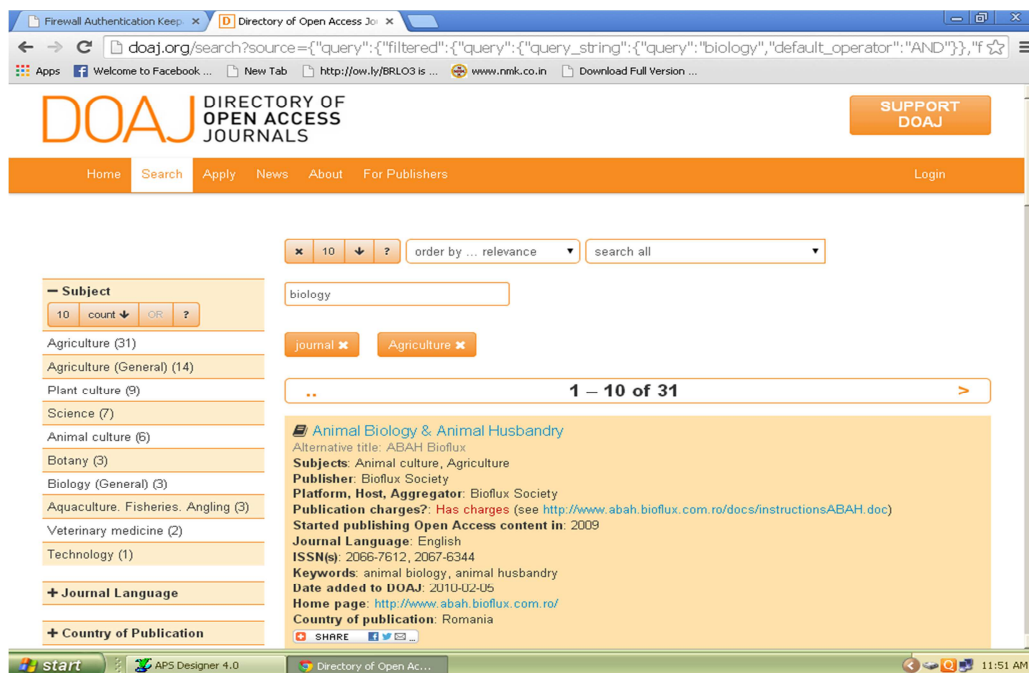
Firewall Authentication Keep ×
D Directory of Open Access Jo ×

doaj.org/search?source={"query":{"filtered":{"query":{"query_string":{"query":"biology","default_operator":"AND"}},"f

Apps Welcome to Facebook ... New Tab http://ow.ly/BRLO3 is ... www.nmk.co.in Download Full Version ...

DOAJ DIRECTORY OF OPEN ACCESS JOURNALS

SUPPORT DOAJ

Home Search Apply News About For Publishers Login

× 10 ↓ ? order by ... relevance search all

biology

journal × Agriculture ×

− Subject
10 count ↓ OR ?

Agriculture (31)
Agriculture (General) (14)
Plant culture (9)
Science (7)
Animal culture (6)
Botany (3)
Biology (General) (3)
Aquaculture. Fisheries. Angling (3)
Veterinary medicine (2)
Technology (1)

+ Journal Language

+ Country of Publication

.. 1 – 10 of 31 >

Animal Biology & Animal Husbandry
Alternative title: ABAH Bioflux
**Subjects**: Animal culture, Agriculture
**Publisher**: Bioflux Society
**Platform, Host, Aggregator**: Bioflux Society
**Publication charges?**: Has charges (see http://www.abah.bioflux.com.ro/docs/instructionsABAH.doc)
**Started publishing Open Access content in**: 2009
**Journal Language**: English
**ISSN(s)**: 2066-7612, 2067-6344
**Keywords**: animal biology, animal husbandry
**Date added to DOAJ**: 2010-02-05
**Home page**: http://www.abah.bioflux.com.ro/
**Country of publication**: Romania
SHARE

start APS Designer 4.0 Directory of Open Ac... 11:51 AM